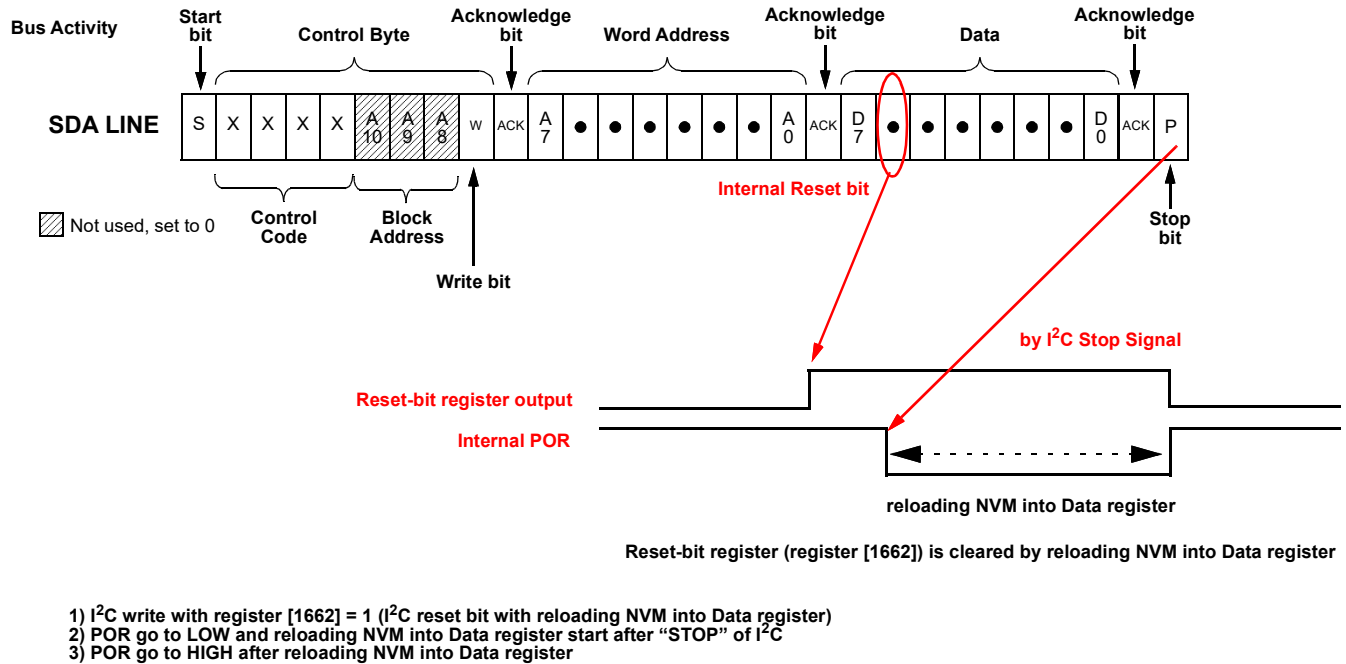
Bus Activity

Start bit

Control Byte

Acknowledge bit

Word Address

Acknowledge bit

Data

Acknowledge bit

SDA LINE

S X X X X A 10 A 9 A 8 W ACK A 7 ● ● ● ● ● ● A 0 ACK D 7 ● ● ● ● ● ● D 0 ACK P

Control Code

Block Address

Write bit

Not used, set to 0

Internal Reset bit

Stop bit

by $I^2C$ Stop Signal

Reset-bit register output

Internal POR

reloading NVM into Data register

Reset-bit register (register [1662]) is cleared by reloading NVM into Data register

1) $I^2C$ write with register [1662] = 1 ($I^2C$ reset bit with reloading NVM into Data register)
2) POR go to LOW and reloading NVM into Data register start after “STOP” of $I^2C$
3) POR go to HIGH after reloading NVM into Data register